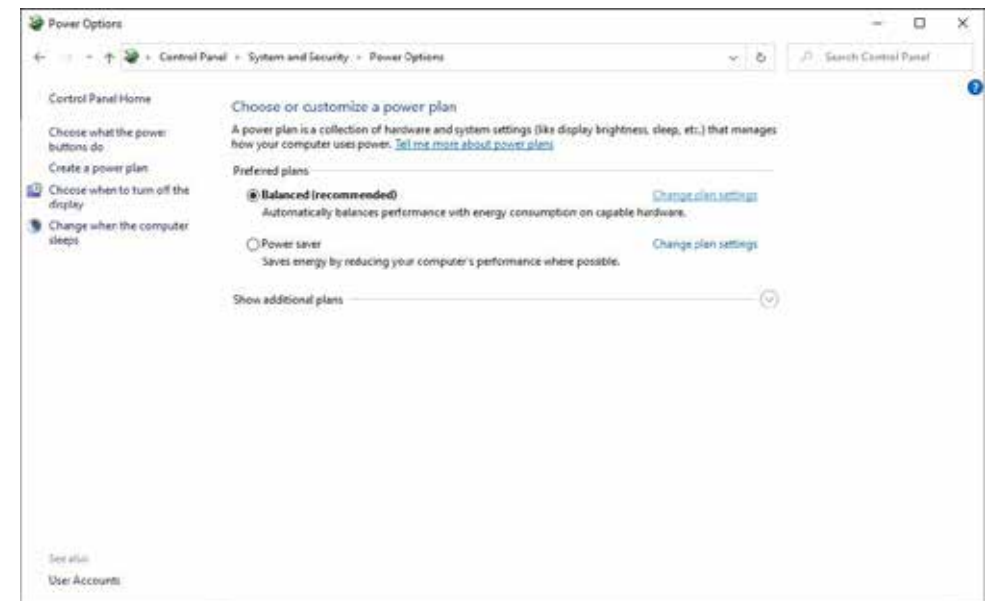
Power Options

Control Panel › System and Security › Power Options

Search Control Panel

Control Panel Home

Choose what the power buttons do

Create a power plan

Choose when to turn off the display

Change when the computer sleeps

Choose or customize a power plan

A power plan is a collection of hardware and system settings (like display brightness, sleep, etc.) that manages how your computer uses power. Tell me more about power plans

Preferred plans

Balanced (recommended)

Change plan settings

Automatically balances performance with energy consumption on capable hardware.

Power saver

Change plan settings

Saves energy by reducing your computer's performance where possible.

Show additional plans

See also

User Accounts